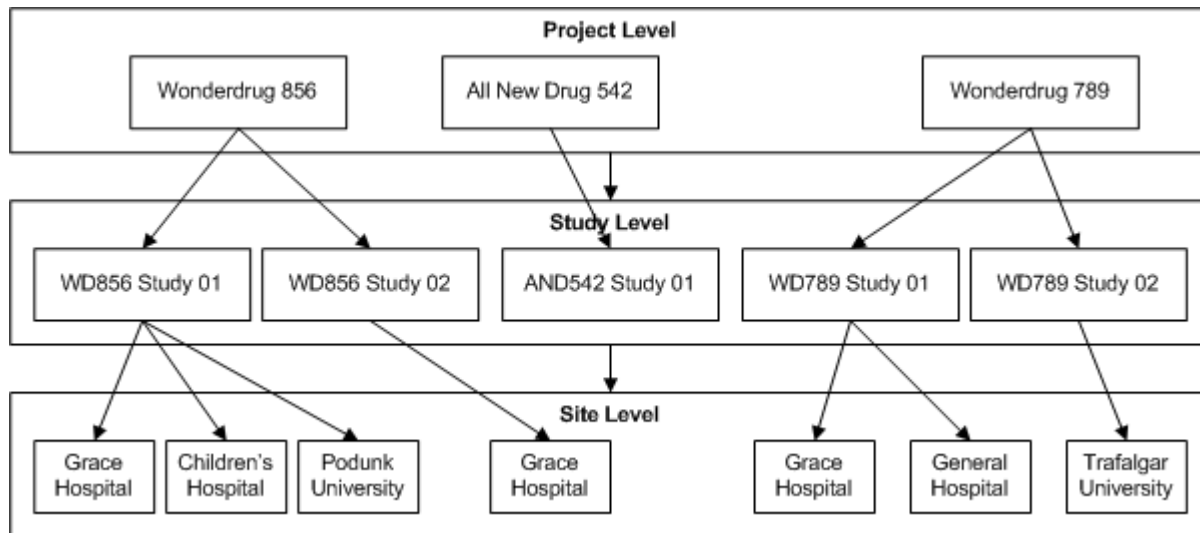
Project Level

Wonderdrug 856

All New Drug 542

Wonderdrug 789

Study Level

WD856 Study 01

WD856 Study 02

AND542 Study 01

WD789 Study 01

WD789 Study 02

Site Level

Grace Hospital

Children's Hospital

Podunk University

Grace Hospital

Grace Hospital

General Hospital

Trafalgar University